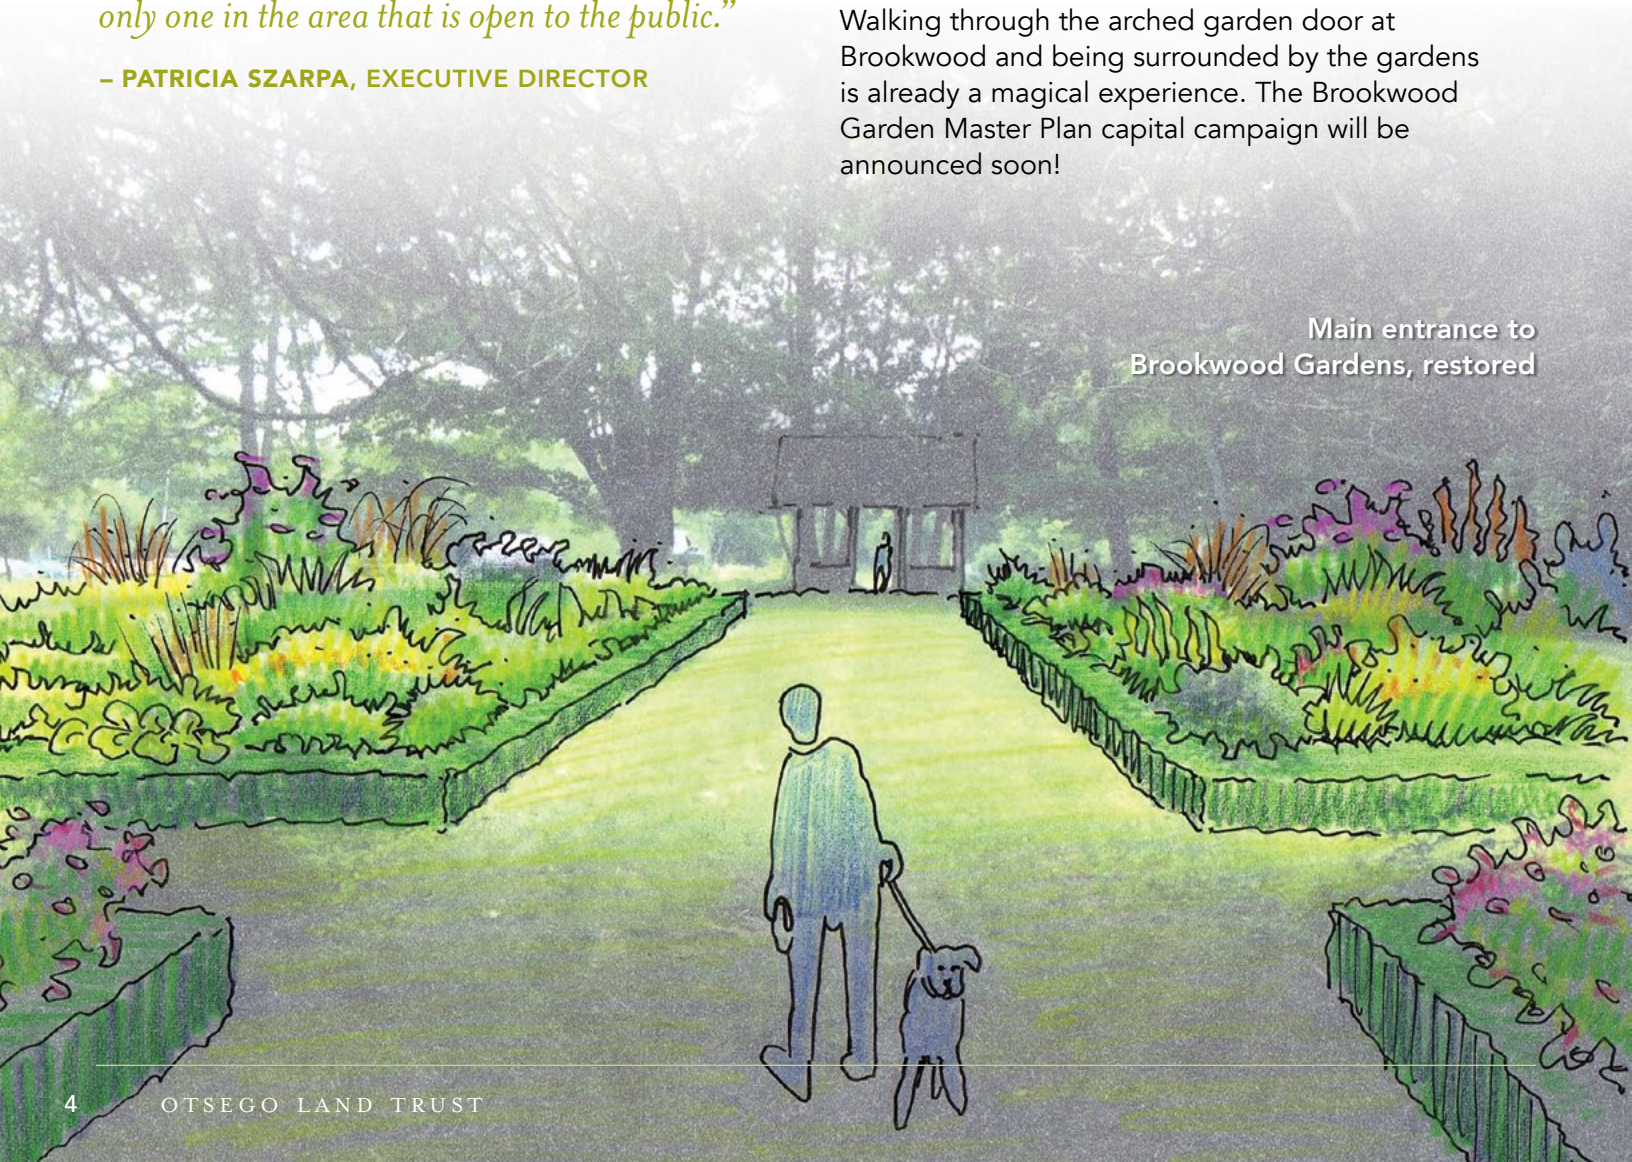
only one in the area that is open to the public."

– PATRICIA SZARPA, EXECUTIVE DIRECTOR

Walking through the arched garden door at Brookwood and being surrounded by the gardens is already a magical experience. The Brookwood Garden Master Plan capital campaign will be announced soon!

Main entrance to Brookwood Gardens, restored

4 OTSEGO LAND TRUST